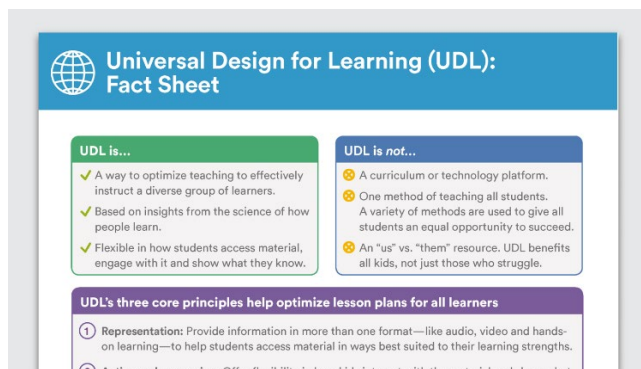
Universal Design for Learning (UDL): Fact Sheet

UDL is...

✓ A way to optimize teaching to effectively instruct a diverse group of learners.

✓ Based on insights from the science of how people learn.

✓ Flexible in how students access material, engage with it and show what they know.

UDL is *not*...

A curriculum or technology platform.

One method of teaching all students. A variety of methods are used to give all students an equal opportunity to succeed.

An "us" vs. "them" resource. UDL benefits all kids, not just those who struggle.

UDL's three core principles help optimize lesson plans for all learners

1 Representation: Provide information in more than one format—like audio, video and hands-on learning—to help students access material in ways best suited to their learning strengths.

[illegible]